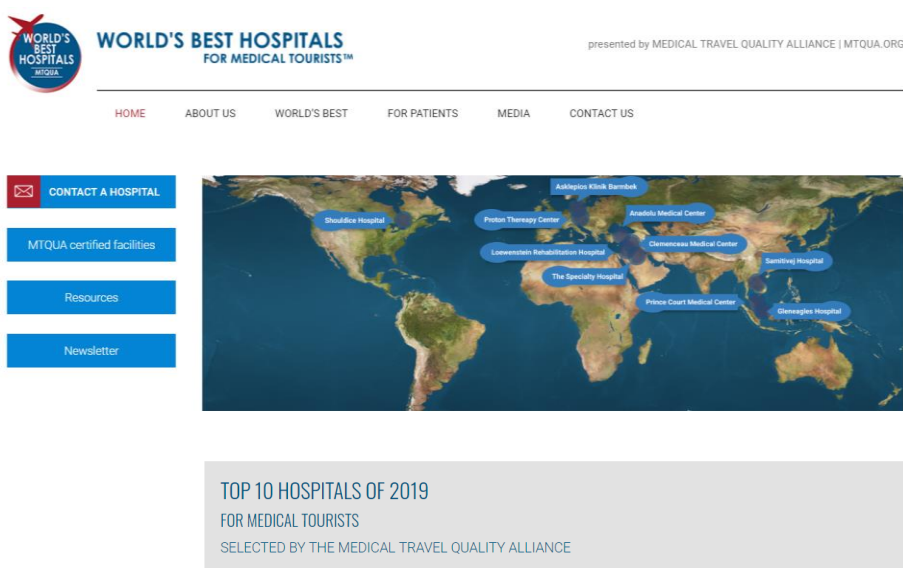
WORLD'S BEST HOSPITALS MTQUA

WORLD'S BEST HOSPITALS
FOR MEDICAL TOURISTS™

presented by MEDICAL TRAVEL QUALITY ALLIANCE | MTQUA.ORG

HOME ABOUT US WORLD'S BEST FOR PATIENTS MEDIA CONTACT US

CONTACT A HOSPITAL

MTQUA certified facilities

Resources

Newsletter

Shouldice Hospital

Asklepios Klinik Barmbek

Proton Therapy Center

Anadolu Medical Center

Clemenceau Medical Center

Loewenstein Rehabilitation Hospital

The Specialty Hospital

Samitivej Hospital

Prince Court Medical Center

Gleneagles Hospital

TOP 10 HOSPITALS OF 2019
FOR MEDICAL TOURISTS
SELECTED BY THE MEDICAL TRAVEL QUALITY ALLIANCE